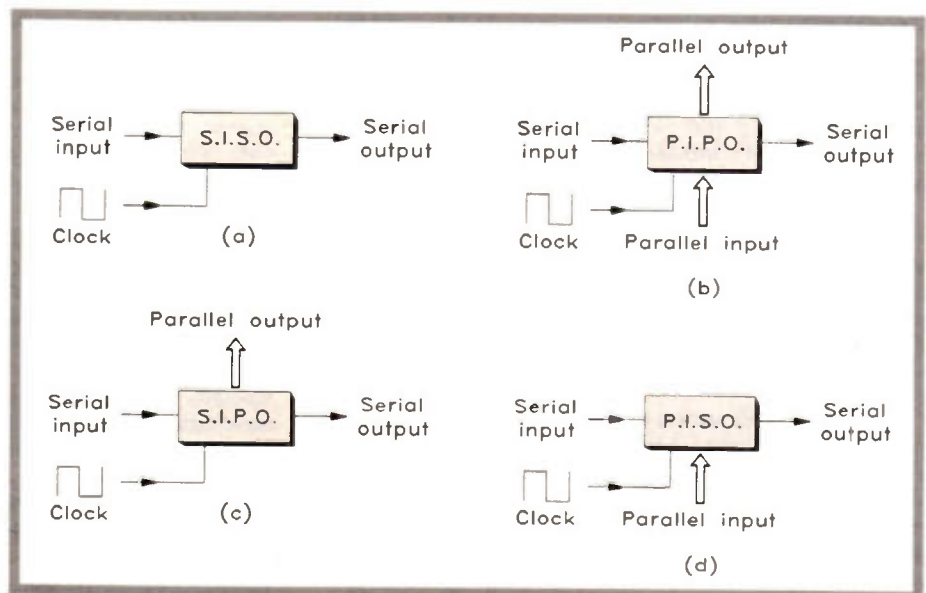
Serial input
S.I.S.O.
Serial output
Clock
(a)

Parallel output
Serial input
P.I.P.O.
Serial output
Clock
Parallel input
(b)

Parallel output
Serial input
S.I.P.O.
Serial output
Clock
(c)

Serial input
P.I.S.O.
Serial output
Clock
Parallel input
(d)